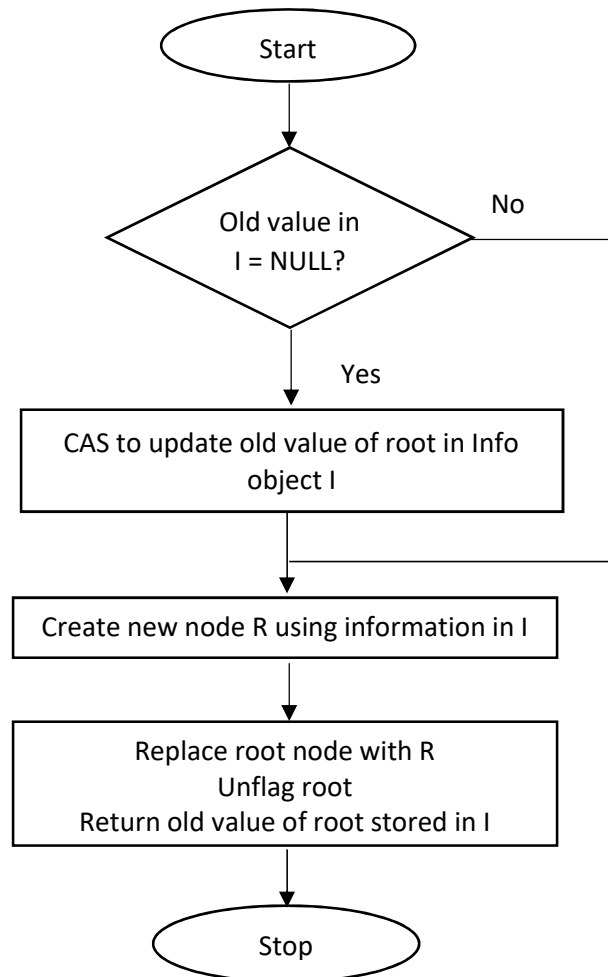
Start

Old value in I = NULL?

No

Yes

CAS to update old value of root in Info object I

Create new node R using information in I

Replace root node with R
Unflag root
Return old value of root stored in I

Stop